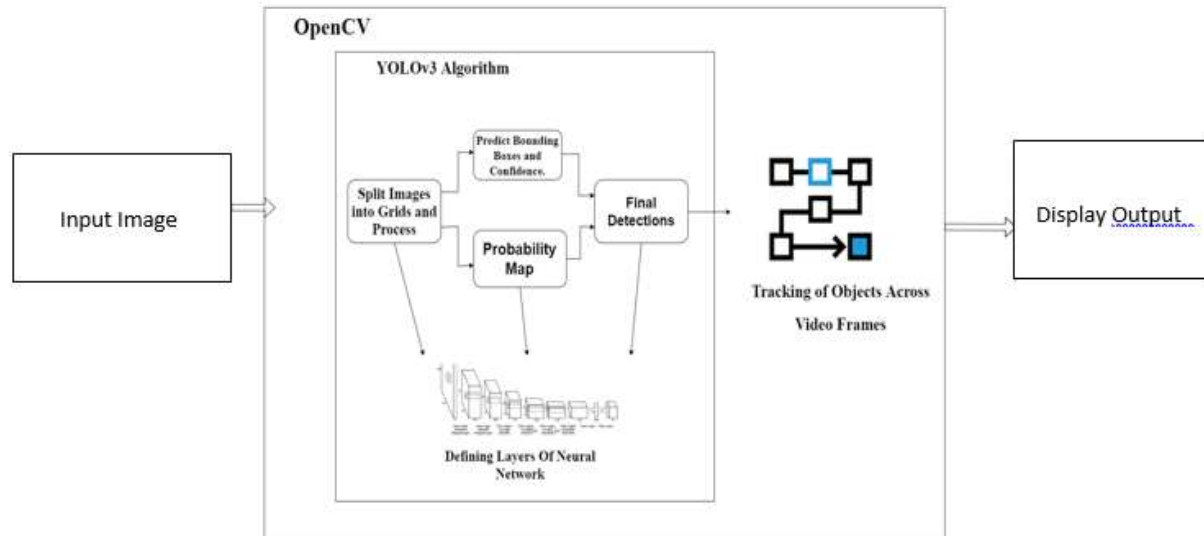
OpenCV

YOLOv3 Algorithm

Input Image

Split Images into Grids and Process

Predict Bounding Boxes and Confidence.

Probability Map

Final Detections

Tracking of Objects Across Video Frames

Display Output

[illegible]

Defining Layers Of Neural Network